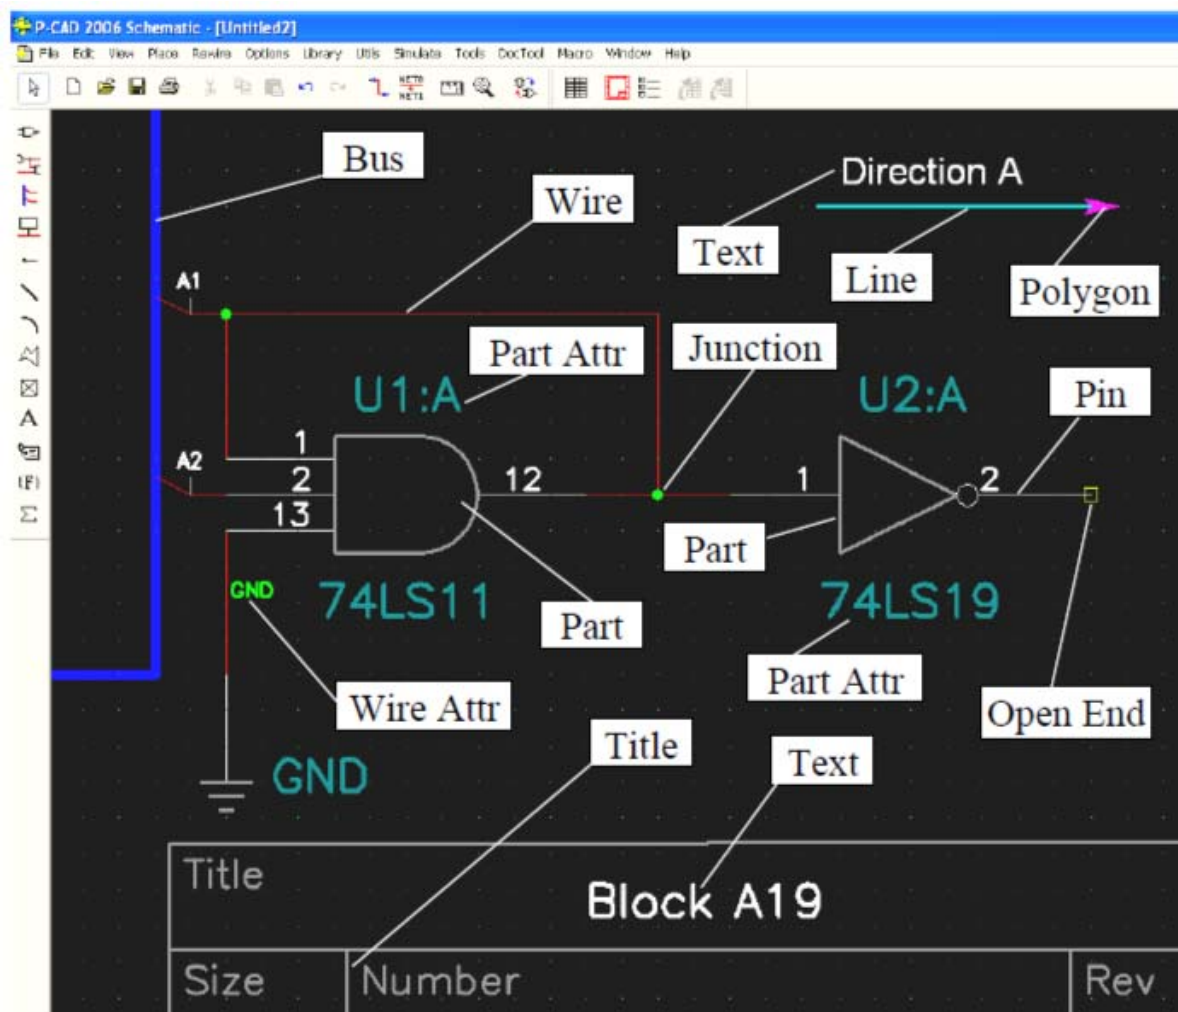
P-CAD 2006 Schematic - [Untitled2]

File Edit View Place Rewire Options Library Utils Simulate Tools DocTool Macro Window Help

Bus

Wire

Direction A

Text

Line

Polygon

A1

Part Attr

Junction

U1:A

U2:A

Pin

A2

1

2

13

12

1

2

Part

GND

74LS11

Part

74LS19

Part Attr

Open End

Wire Attr

Title

Text

GND

Title

Block A19

Size

Number

Rev